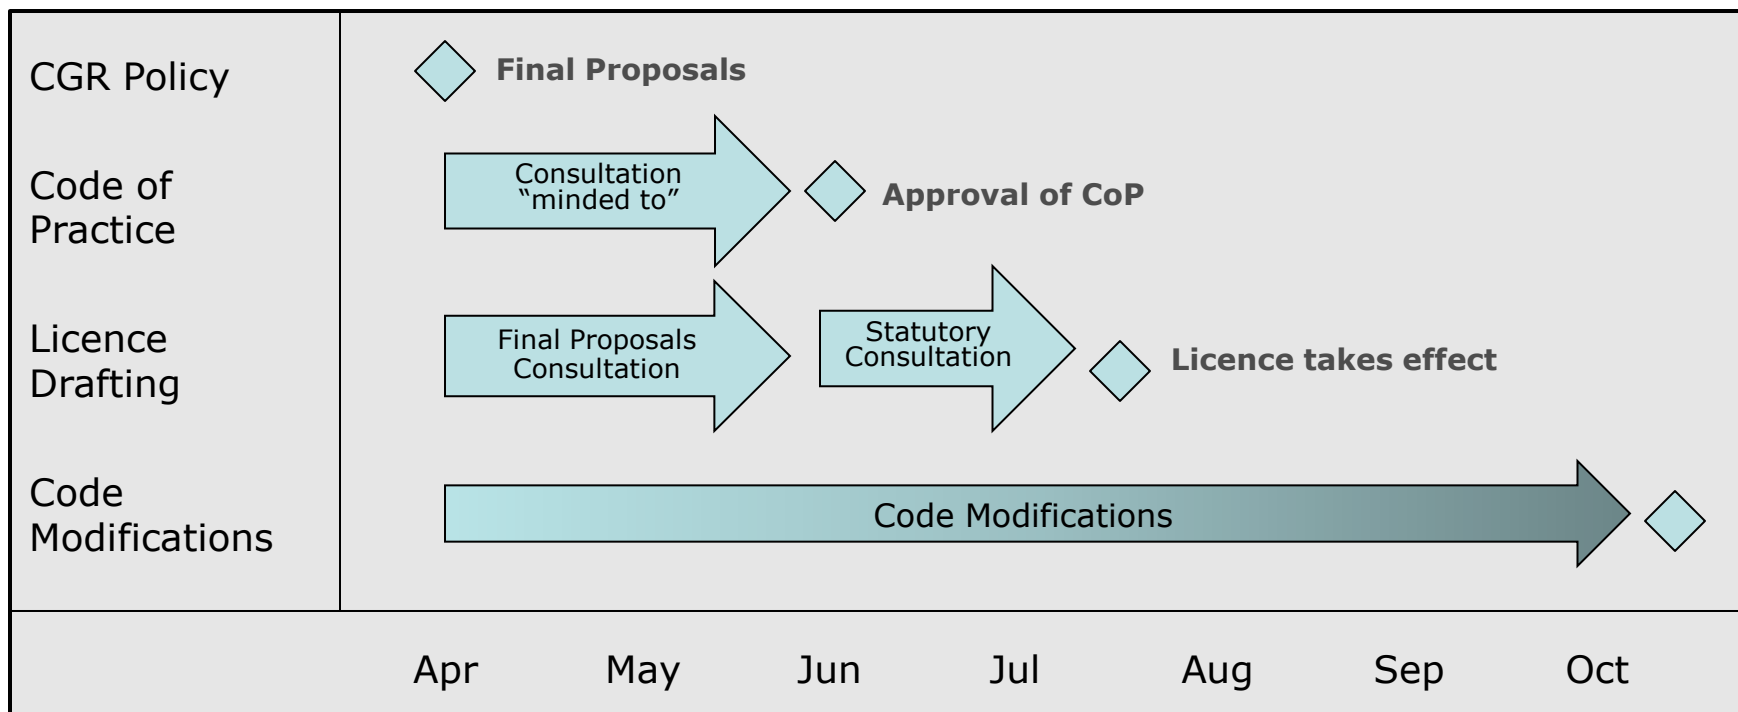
CGR Policy

Final Proposals

Code of Practice

Consultation "minded to"

Approval of CoP

Licence Drafting

Final Proposals Consultation

Statutory Consultation

Licence takes effect

Code Modifications

Code Modifications

Apr May Jun Jul Aug Sep Oct